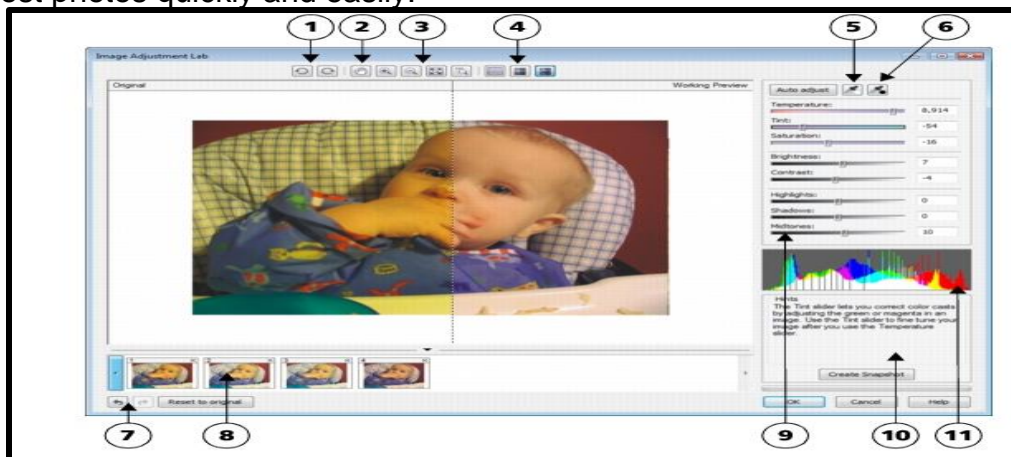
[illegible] photos quickly and easily.

1 2 3 4 5 6

Image Adjustment Lab

Original

Working Preview

Auto adjust

Temperature: 8,914

Tint: -54

Saturation: -16

Brightness: 7

Contrast: -4

Highlights: 0

Shadows: 0

Midtones: 10

Hints
The Tint slider lets you correct color casts by adjusting the green or magenta in an image. Use the Tint slider to fine tune your image after you use the Temperature slider.

Create Snapshot

Reset to original

OK Cancel Help

7 8 9 10 11